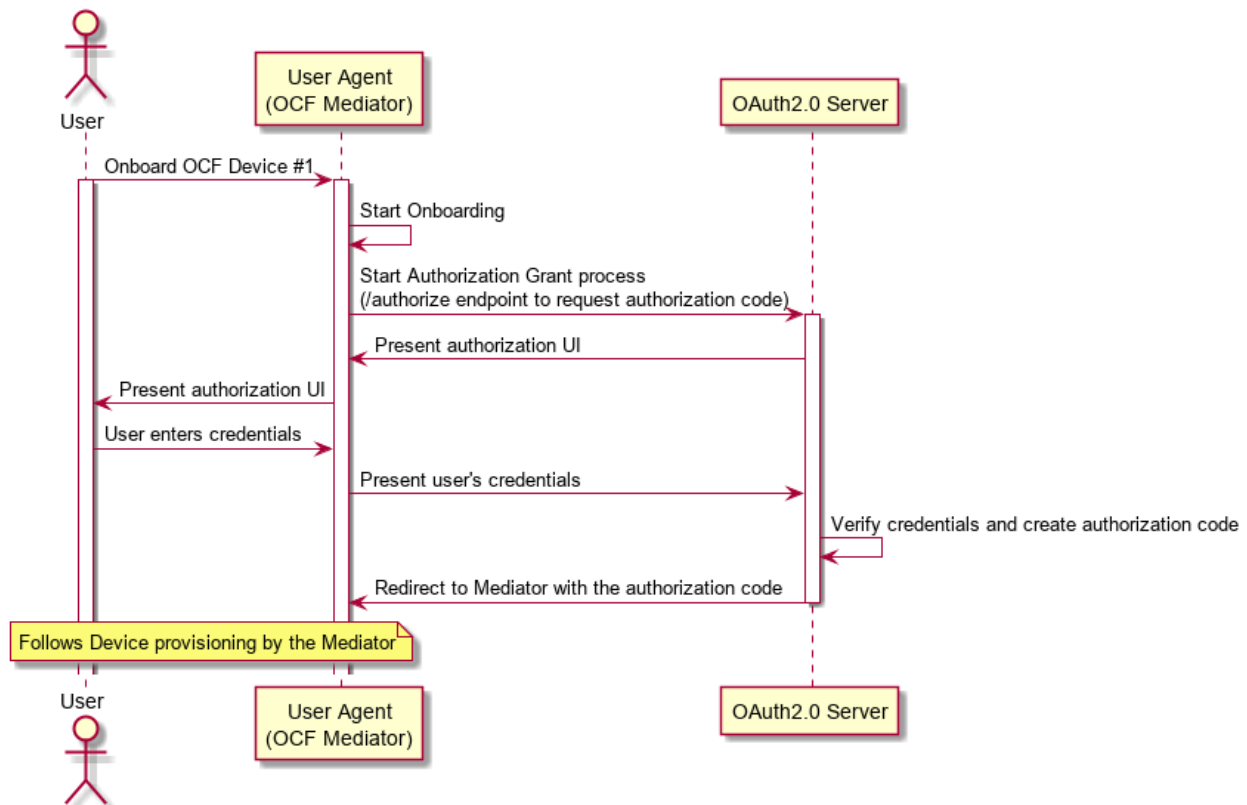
User

User Agent
(OCF Mediator)

OAuth2.0 Server

Onboard OCF Device #1

Start Onboarding

Start Authorization Grant process
(/authorize endpoint to request authorization code)

Present authorization UI

Present authorization UI

User enters credentials

Present user's credentials

Verify credentials and create authorization code

Redirect to Mediator with the authorization code

Follows Device provisioning by the Mediator

User

User Agent
(OCF Mediator)

OAuth2.0 Server